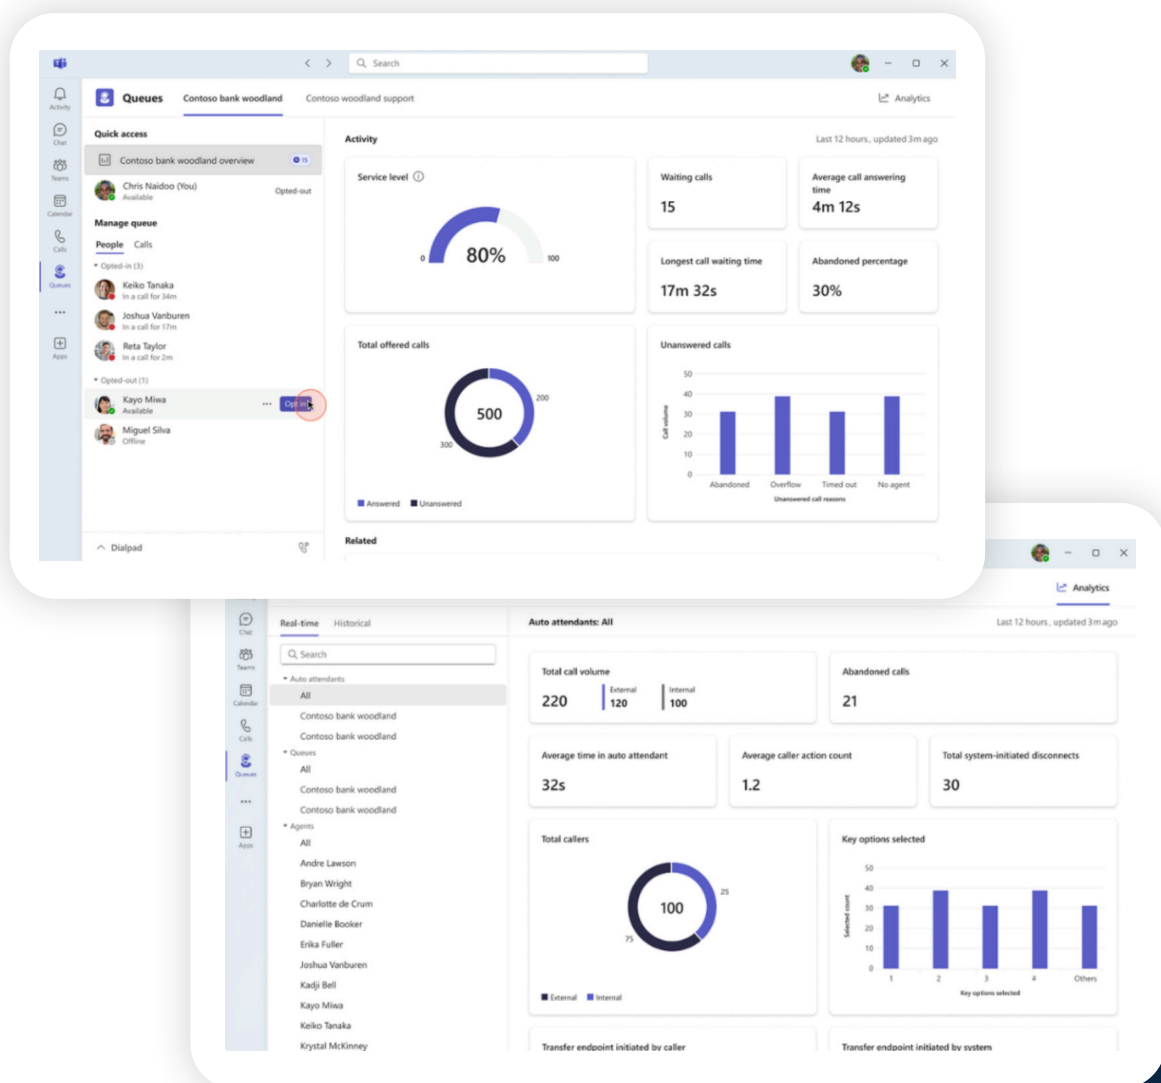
Search

Activity
Chat
Teams
Calendar
Calls
Queues
Apps

Queues Contoso bank woodland Contoso woodland support

Analytics

Quick access
Contoso bank woodland overview 15
Chris Naidoo (You) Available Opted-out

Manage queue
People Calls
Opted-in (3)
Keiko Tanaka In a call for 34m
Joshua Vanburen In a call for 17m
Reta Taylor In a call for 2m
Opted-out (1)
Kayo Miwa Available ... Opt in
Miguel Silva Offline

Dialpad

Activity
Last 12 hours, updated 3m ago

Service level
0 80% 100

Waiting calls
15

Average call answering time
4m 12s

Longest call waiting time
17m 32s

Abandoned percentage
30%

Total offered calls
500
200
300
Answered Unanswered

Unanswered calls
50
40
30
20
10
0
Call volume
Abandoned Overflow Timed out No agent
Unanswered call reasons

Related

Analytics

Chat
Teams
Calendar
Calls
Queues
Apps

Real-time Historical
Search
Auto attendants
All
Contoso bank woodland
Contoso bank woodland
Queues
All
Contoso bank woodland
Contoso bank woodland
Agents
All
Andre Lawson
Bryan Wright
Charlotte de Crum
Danielle Booker
Erika Fuller
Joshua Vanburen
Kadji Bell
Kayo Miwa
Keiko Tanaka
Krystal McKinney

Auto attendants: All
Last 12 hours, updated 3m ago

Total call volume
220 External 120 Internal 100

Abandoned calls
21

Average time in auto attendant
32s

Average caller action count
1.2

Total system-initiated disconnects
30

Total callers
100
25
75
External Internal

Key options selected
50
40
30
20
10
0
Selected count
1 2 3 4 Others
Key options selected

Transfer endpoint initiated by caller

Transfer endpoint initiated by system